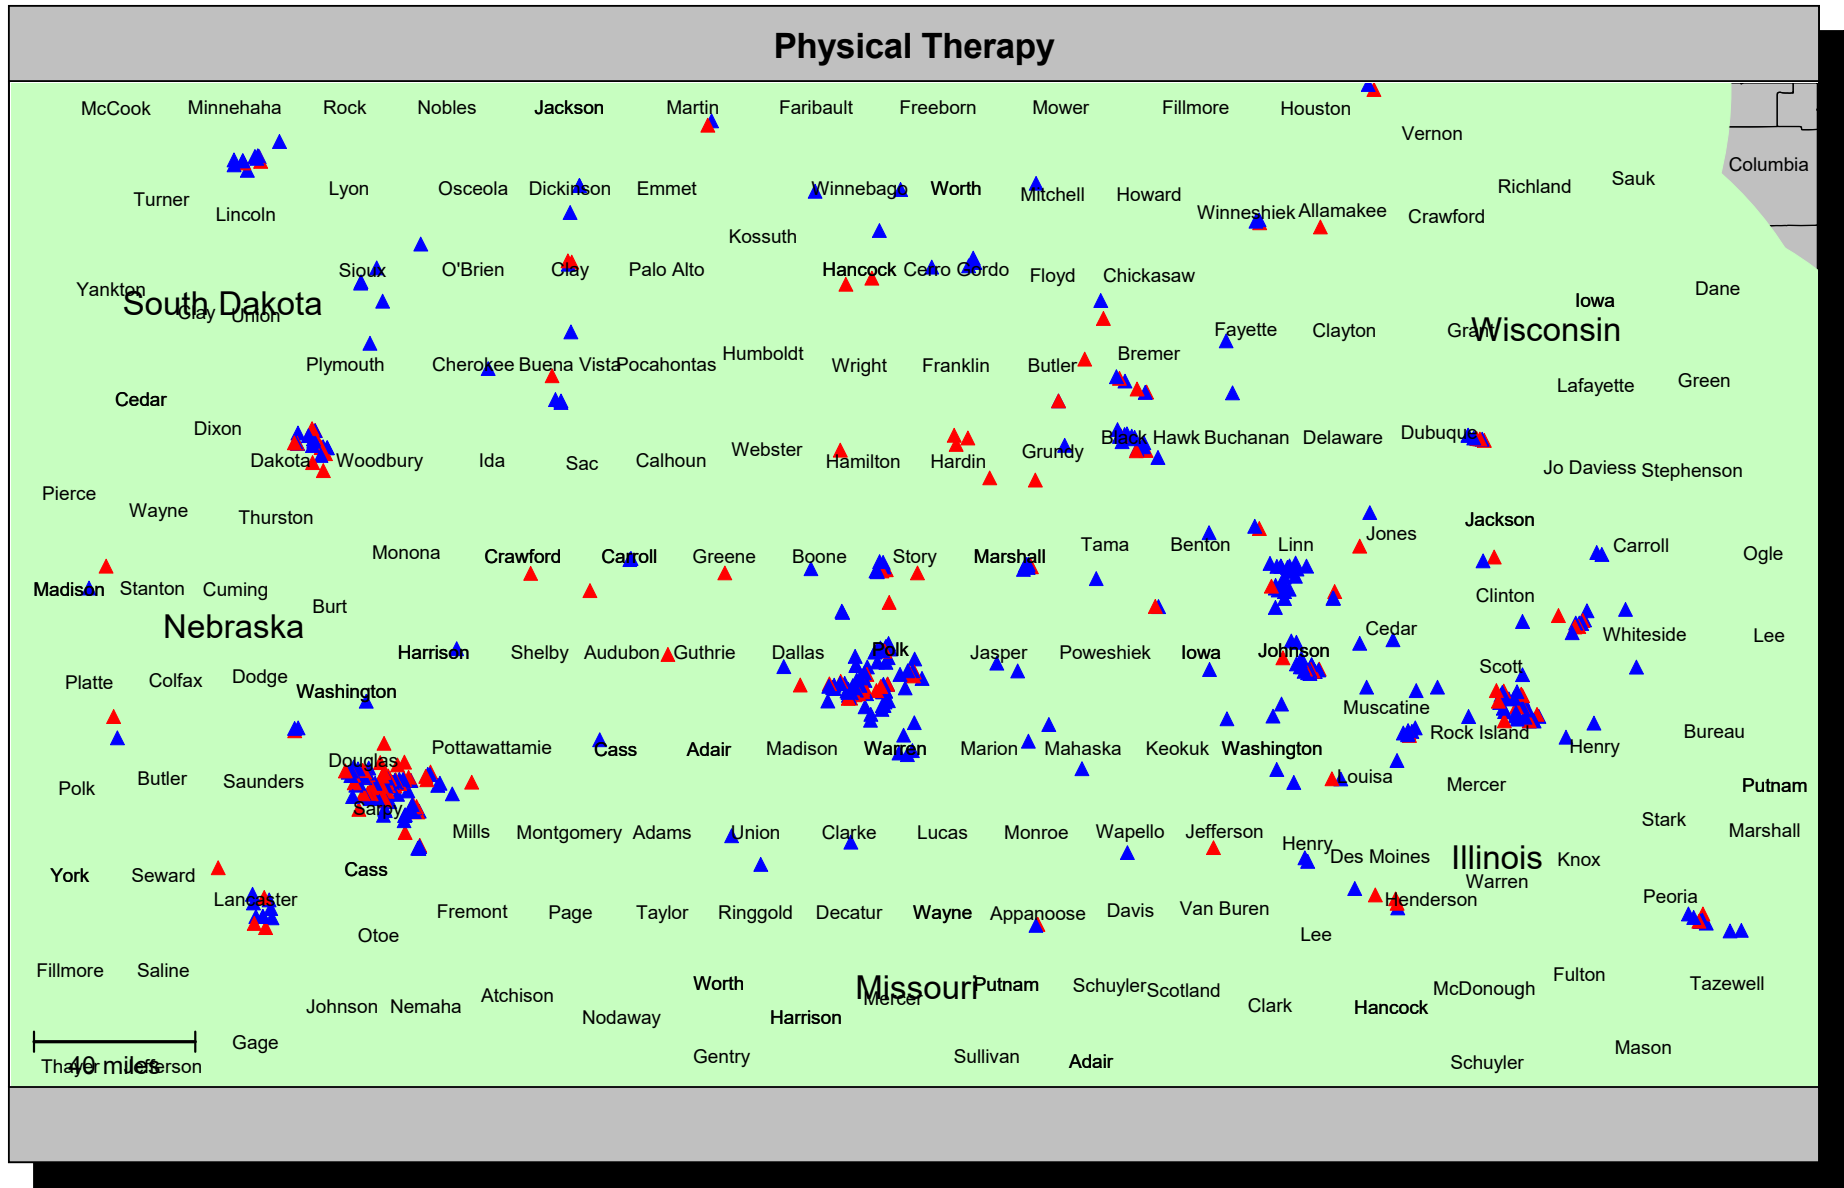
Physical Therapy

McCook Minnehaha Rock Nobles Jackson Martin Faribault Freeborn Mower Fillmore Houston Vernon Columbia

Turner Lincoln Lyon Osceola Dickinson Emmet Winnebago Worth Mitchell Howard Winneshiek Allamakee Crawford Richland Sauk

Kossuth

Yankton South Dakota Clay Union Sioux O'Brien Clay Palo Alto Hancock Cerro Gordo Floyd Chickasaw Iowa Dane

Plymouth Cherokee Buena Vista Pocahontas Humboldt Wright Franklin Butler Bremer Fayette Clayton Grant Wisconsin

Cedar Lafayette Green

Dixon Dakota Woodbury Ida Sac Calhoun Webster Hamilton Hardin Grundy Black Hawk Buchanan Delaware Dubuque

Pierce Wayne Thurston Jo Daviess Stephenson

Monona Crawford Carroll Greene Boone Story Marshall Tama Benton Linn Jones Jackson Carroll Ogle

Madison Stanton Cuming Burt Clinton

Nebraska Cedar Whiteside Lee

Harrison Shelby Audubon Guthrie Dallas Polk Jasper Poweshiek Iowa Johnson Scott

Platte Colfax Dodge Washington Muscatine

Pottawattamie Cass Adair Madison Warren Marion Mahaska Keokuk Washington Rock Island Henry Bureau

Douglas

Polk Butler Saunders Sarpy Louisa Mercer Putnam

Mills Montgomery Adams Union Clarke Lucas Monroe Wapello Jefferson Henry Des Moines Stark Marshall

York Seward Cass Illinois Knox Warren

Lancaster Fremont Page Taylor Ringgold Decatur Wayne Appanoose Davis Van Buren Henderson Peoria

Otoe Lee

Fillmore Saline

Johnson Nemaha Atchison Nodaway Worth Harrison Missouri Mercer Putnam Schuyler Scotland Clark Hancock McDonough Fulton Tazewell

Gage

40 miles Thayer Jefferson Gentry Sullivan Adair Schuyler Mason